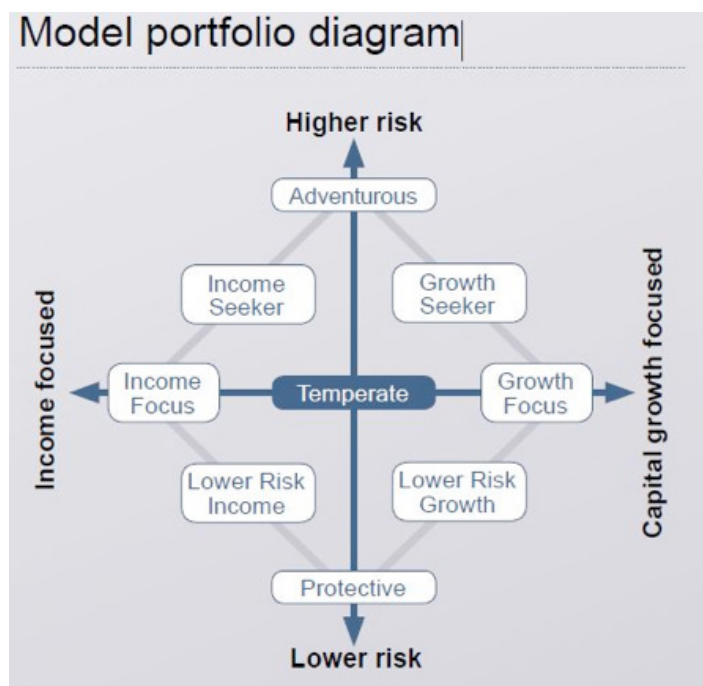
Model portfolio diagram

Higher risk

Adventurous

Income Seeker

Growth Seeker

Income focused

Income Focus

Temperate

Growth Focus

Capital growth focused

Lower Risk Income

Lower Risk Growth

Protective

Lower risk